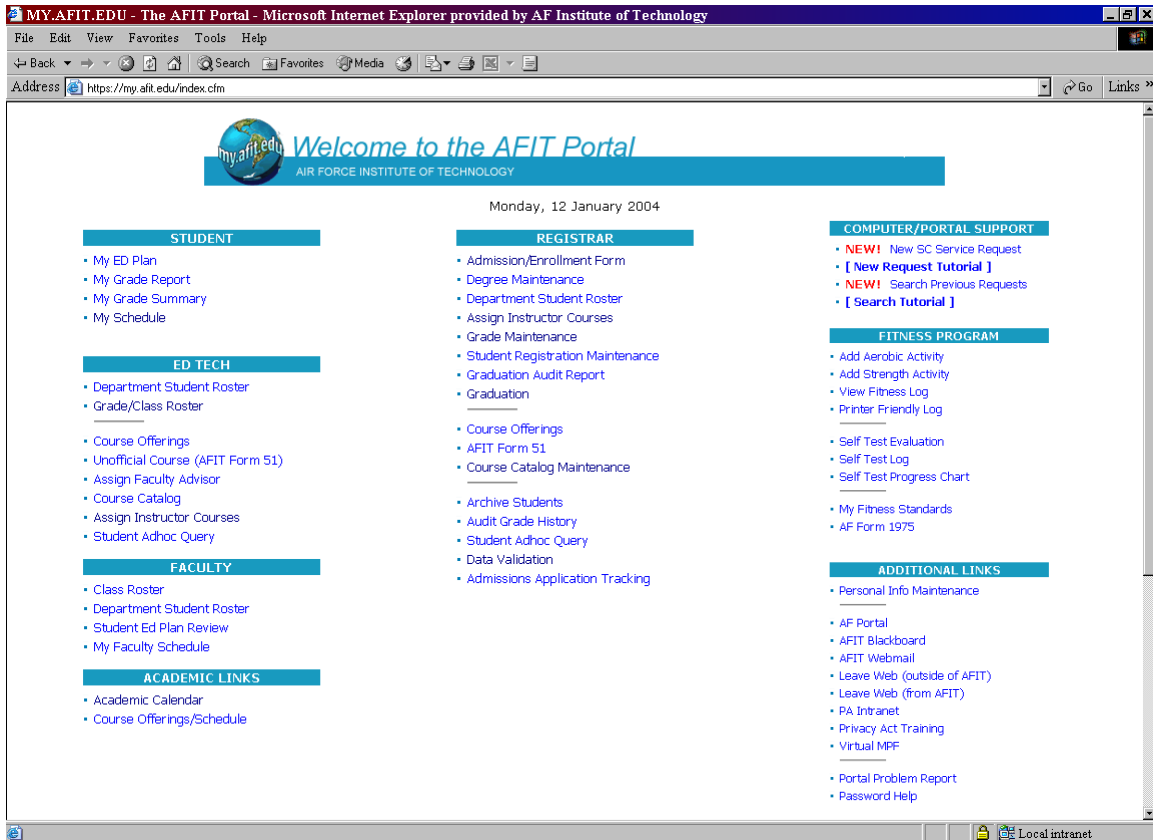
MY.AFIT.EDU - The AFIT Portal - Microsoft Internet Explorer provided by AF Institute of Technology

File Edit View Favorites Tools Help

Back Search Favorites Media

Address https://my.afit.edu/index.cfm Go Links

my.afit.edu Welcome to the AFIT Portal
AIR FORCE INSTITUTE OF TECHNOLOGY

Monday, 12 January 2004

STUDENT
- My ED Plan
- My Grade Report
- My Grade Summary
- My Schedule

ED TECH
- Department Student Roster
- Grade/Class Roster
- Course Offerings
- Unofficial Course (AFIT Form 51)
- Assign Faculty Advisor
- Course Catalog
- Assign Instructor Courses
- Student Adhoc Query

FACULTY
- Class Roster
- Department Student Roster
- Student Ed Plan Review
- My Faculty Schedule

ACADEMIC LINKS
- Academic Calendar
- Course Offerings/Schedule

REGISTRAR
- Admission/Enrollment Form
- Degree Maintenance
- Department Student Roster
- Assign Instructor Courses
- Grade Maintenance
- Student Registration Maintenance
- Graduation Audit Report
- Graduation
- Course Offerings
- AFIT Form 51
- Course Catalog Maintenance
- Archive Students
- Audit Grade History
- Student Adhoc Query
- Data Validation
- Admissions Application Tracking

COMPUTER/PORTAL SUPPORT
- NEW! New SC Service Request
- [ New Request Tutorial ]
- NEW! Search Previous Requests
- [ Search Tutorial ]

FITNESS PROGRAM
- Add Aerobic Activity
- Add Strength Activity
- View Fitness Log
- Printer Friendly Log
- Self Test Evaluation
- Self Test Log
- Self Test Progress Chart
- My Fitness Standards
- AF Form 1975

ADDITIONAL LINKS
- Personal Info Maintenance
- AF Portal
- AFIT Blackboard
- AFIT Webmail
- Leave Web (outside of AFIT)
- Leave Web (from AFIT)
- PA Intranet
- Privacy Act Training
- Virtual MPF
- Portal Problem Report
- Password Help

Local intranet